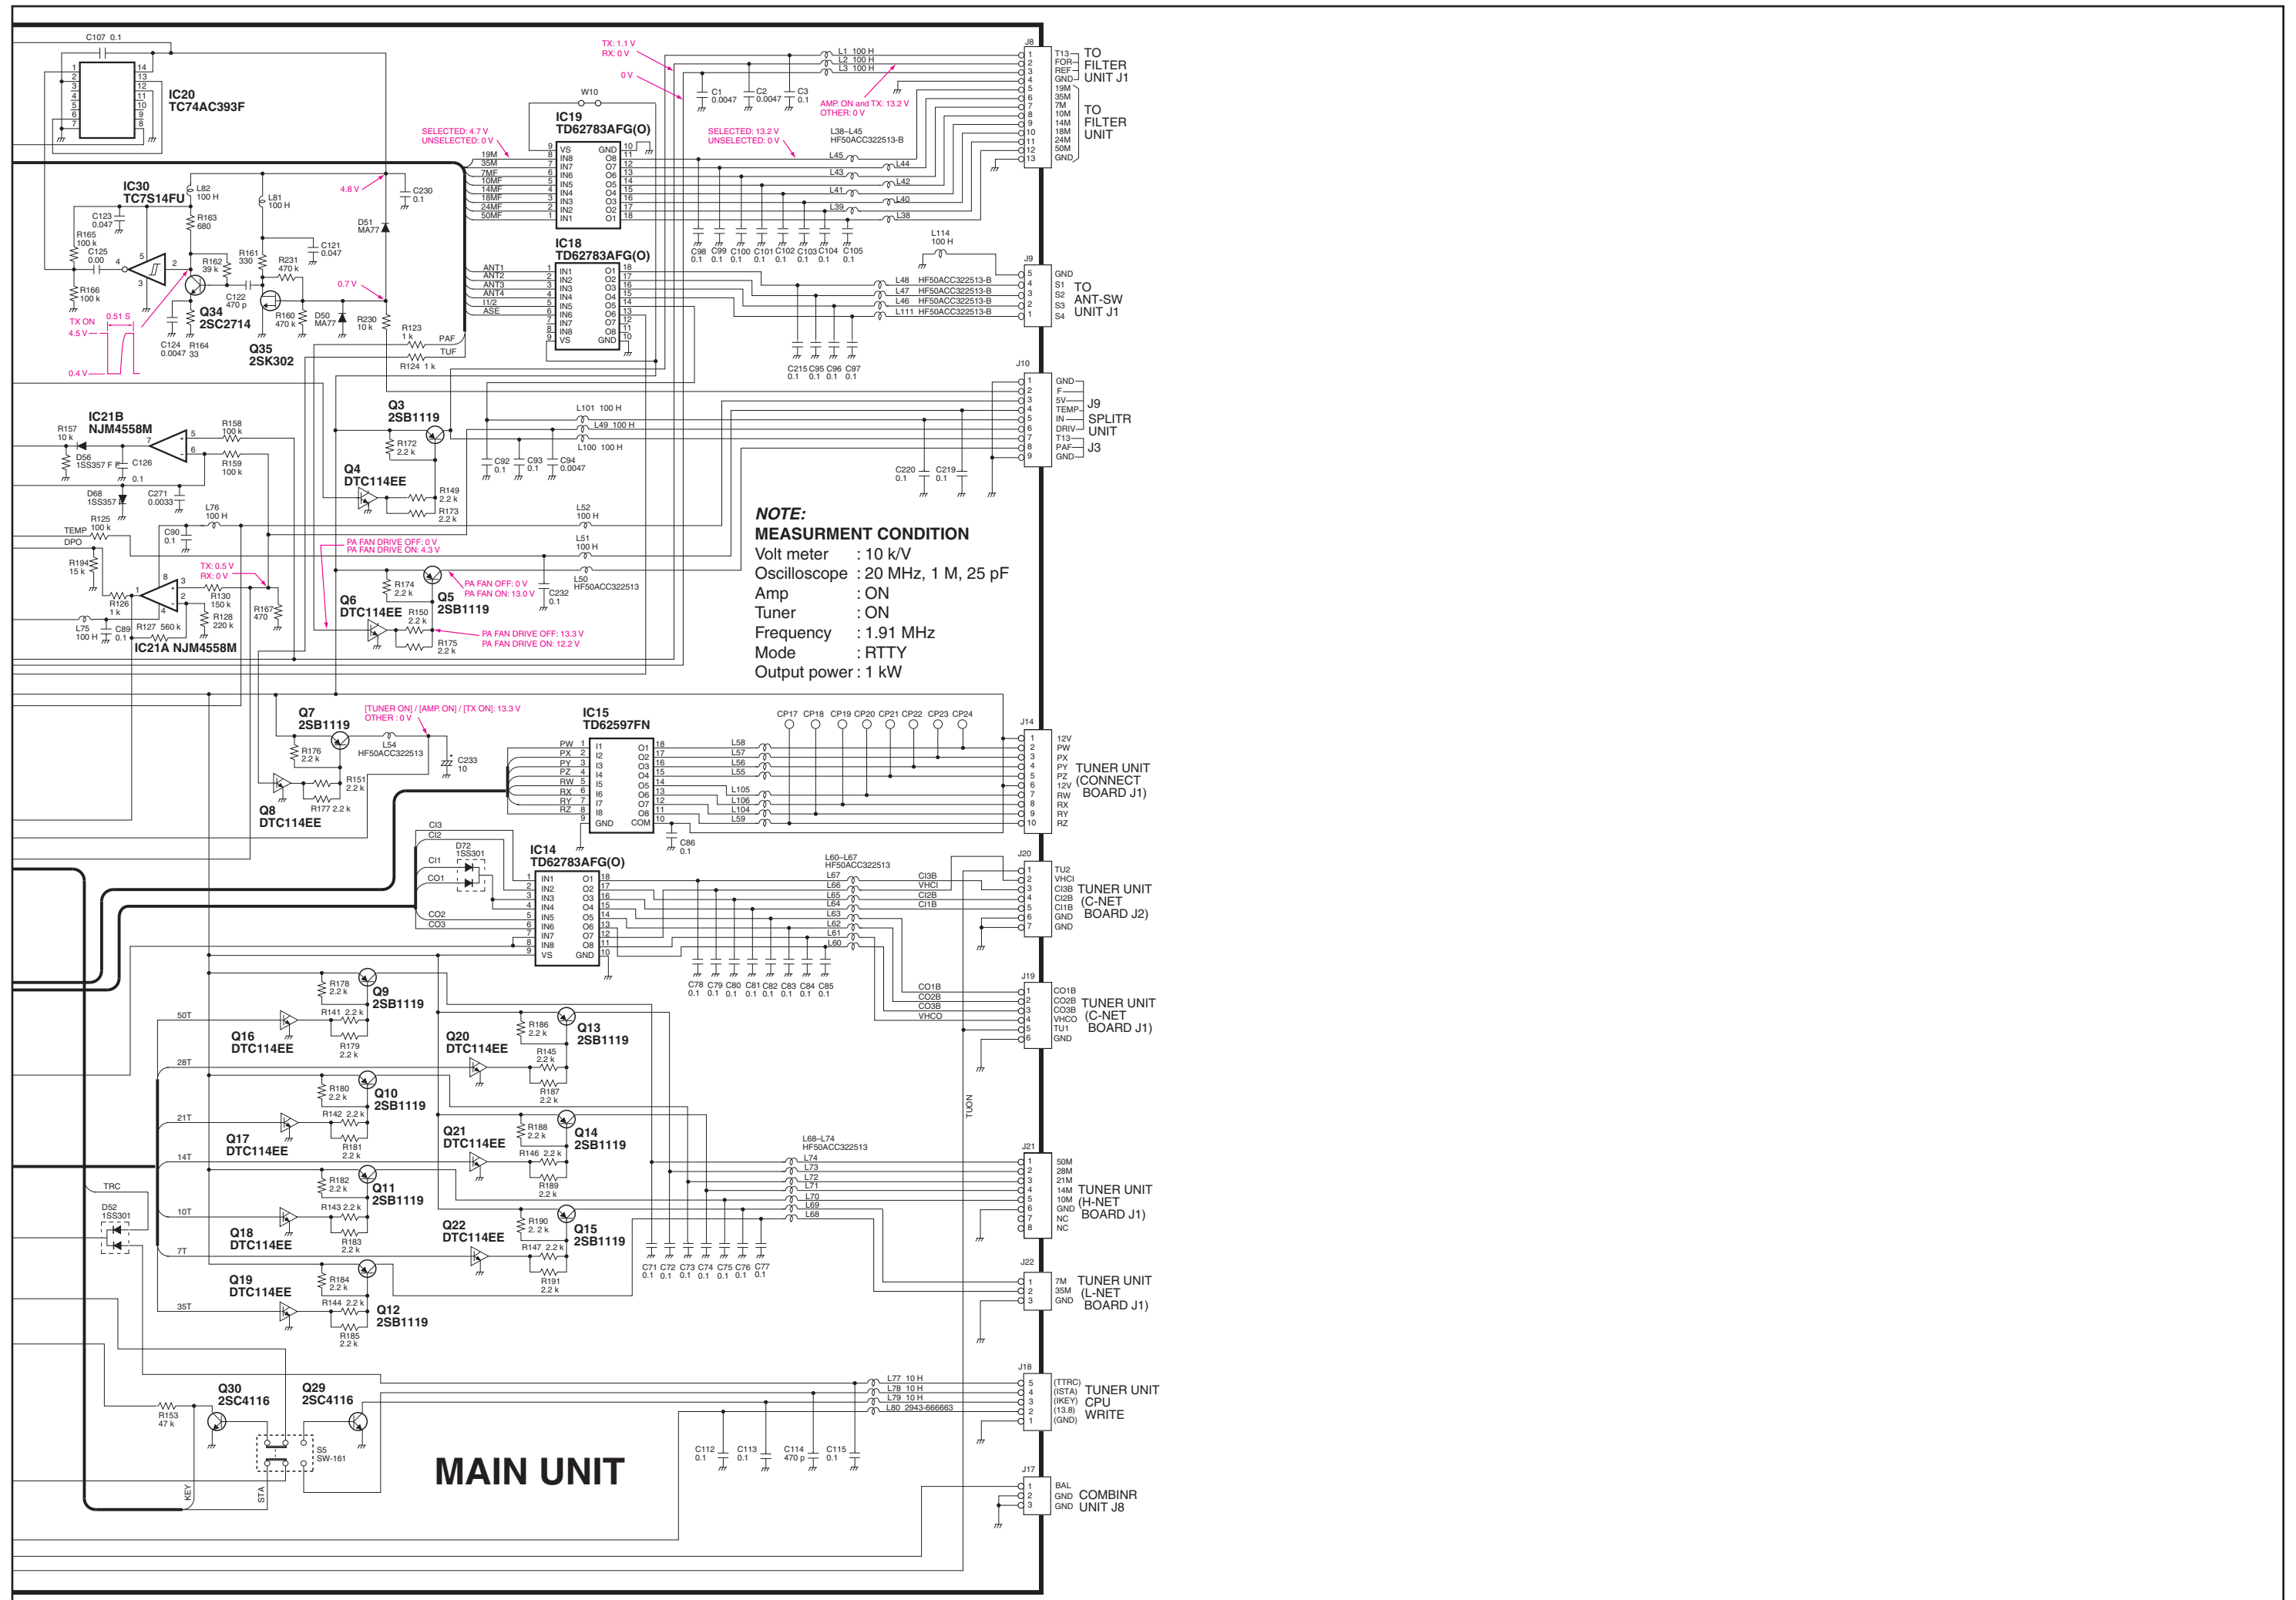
C107 0.1

IC20
TC74AC393F

TX: 1.1 V
RX: 0 V

0 V

W10

IC19
TD62783AFG(O)

SELECTED: 4.7 V
UNSELECTED: 0 V

19M
35M
7MF
10MF
14MF
18MF
24MF
50MF

VS IN8 IN7 IN6 IN5 IN4 IN3 IN2 IN1
GND O8 O7 O6 O5 O4 O3 O2 O1

C1 0.0047
C2 0.0047
C3 0.1

L1 100 H
L2 100 H
L3 100 H

AMP. ON and TX: 13.2 V
OTHER: 0 V

SELECTED: 13.2 V
UNSELECTED: 0 V

L38–L45
HF50ACC322513-B

J8
T13 FOR REF GND
TO FILTER UNIT J1
19M 35M 7M 10M 14M 18M 24M 50M GND
TO FILTER UNIT

IC30
TC7S14FU

L82 100 H
R163 680
L81 100 H
4.8 V
C230 0.1
D51 MA77
C123 0.047
R165 100 k
C125 0.00
R162 39 k
R161 330
R231 470 k
C121 0.047
R166 100 k
C122 470 p
Q34 2SC2714
R160 470 k
D50 MA77
R230 10 k
0.7 V
TX ON 4.5 V
0.51 S
0.4 V
C124 0.0047
R164 33
Q35 2SK302
R123 1 k
R124 1 k
PAF
TUF

IC18
TD62783AFG(O)
ANT1 ANT2 ANT3 ANT4 I1/2 ASE
IN1 IN2 IN3 IN4 IN5 IN6 IN7 IN8 VS
O1 O2 O3 O4 O5 O6 O7 O8 GND

C98 0.1 C99 0.1 C100 0.1 C101 0.1 C102 0.1 C103 0.1 C104 0.1 C105 0.1

L114 100 H
J9
L48 HF50ACC322513-B
L47 HF50ACC322513-B
L46 HF50ACC322513-B
L111 HF50ACC322513-B
GND S1 S2 S3 S4
TO ANT-SW UNIT J1

C215 0.1 C95 0.1 C96 0.1 C97 0.1

J10
GND F 5V TEMP IN DRIV T13 PAF GND
J9 SPLITR UNIT J3

IC21B
NJM4558M
R157 10 k
R158 100 k
D56 1SS357
C126
R159 100 k
0.1
D68 1SS357
C271 0.0033
R125 100 k
TEMP
DPO
L76 100 H
C90 0.1
R194 15 k
TX: 0.5 V
RX: 0 V
R130 150 k
R126 1 k
R128 220 k
R167 470
L75 100 H
C89 0.1
R127 560 k
IC21A NJM4558M

Q3 2SB1119
R172 2.2 k
L101 100 H
L49 100 H
L100 100 H
C92 0.1 C93 0.1 C94 0.0047
Q4 DTC114EE
R149 2.2 k
R173 2.2 k
C220 0.1 C219 0.1

L52 100 H
L51 100 H
PA FAN DRIVE OFF: 0 V
PA FAN DRIVE ON: 4.3 V
R174 2.2 k
PA FAN OFF: 0 V
PA FAN ON: 13.0 V
L50 HF50ACC322513
C232 0.1
Q5 2SB1119
Q6 DTC114EE
R150 2.2 k
R175 2.2 k
PA FAN DRIVE OFF: 13.3 V
PA FAN DRIVE ON: 12.2 V

NOTE:
MEASURMENT CONDITION
Volt meter : 10 k/V
Oscilloscope : 20 MHz, 1 M, 25 pF
Amp : ON
Tuner : ON
Frequency : 1.91 MHz
Mode : RTTY
Output power : 1 kW

Q7 2SB1119
[TUNER ON] / [AMP. ON] / [TX ON]: 13.3 V
OTHER : 0 V
R176 2.2 k
L54 HF50ACC322513
C233 10
R151 2.2 k
R177 2.2 k
Q8 DTC114EE

IC15
TD62597FN
PW PX PY PZ RW RX RY RZ
I1 I2 I3 I4 I5 I6 I7 I8 GND
O1 O2 O3 O4 O5 O6 O7 O8 COM
L58 L57 L56 L55 L105 L106 L104 L59
C86 0.1
CP17 CP18 CP19 CP20 CP21 CP22 CP23 CP24
J14
12V PW PX PY PZ 12V RW RX RY RZ
TUNER UNIT (CONNECT BOARD J1)

CI3 CI2 CI1 CO1 CO2 CO3
D72 1SS301
IC14
TD62783AFG(O)
IN1 IN2 IN3 IN4 IN5 IN6 IN7 IN8 VS
O1 O2 O3 O4 O5 O6 O7 O8 GND
L60–L67 HF50ACC322513
L67 L66 L65 L64 L63 L62 L61 L60
CI3B VHCI CI2B CI1B
J20
TU2 VHCI CI3B CI2B CI1B GND GND
TUNER UNIT (C-NET BOARD J2)
C78 0.1 C79 0.1 C80 0.1 C81 0.1 C82 0.1 C83 0.1 C84 0.1 C85 0.1

CO1B CO2B CO3B VHCO
J19
CO1B CO2B CO3B VHCO TU1 GND
TUNER UNIT (C-NET BOARD J1)

R178 2.2 k
Q9 2SB1119
50T
Q16 DTC114EE
R141 2.2 k
R179 2.2 k
R186 2.2 k
Q13 2SB1119
Q20 DTC114EE
R145 2.2 k
R187 2.2 k
28T
R180 2.2 k
Q10 2SB1119
21T
Q17 DTC114EE
R142 2.2 k
R181 2.2 k
R188 2.2 k
Q14 2SB1119
Q21 DTC114EE
R146 2.2 k
R189 2.2 k
14T
TUON
L68–L74 HF50ACC322513
L74 L73 L72 L71 L70 L69 L68
J21
50M 28M 21M 14M 10M GND NC NC
TUNER UNIT (H-NET BOARD J1)
TRC
D52 1SS301
R182 2.2 k
Q11 2SB1119
10T
R143 2.2 k
Q18 DTC114EE
R183 2.2 k
R190 2.2 k
Q15 2SB1119
Q22 DTC114EE
R147 2.2 k
R191 2.2 k
7T
C71 0.1 C72 0.1 C73 0.1 C74 0.1 C75 0.1 C76 0.1 C77 0.1
Q19 DTC114EE
R184 2.2 k
35T
R144 2.2 k
Q12 2SB1119
R185 2.2 k
J22
7M 35M GND
TUNER UNIT (L-NET BOARD J1)

Q30 2SC4116
Q29 2SC4116
R153 47 k
S5 SW-161
KEY
STA
L77 10 H
L78 10 H
L79 10 H
L80 2943-666663
J18
(TTRC) (ISTA) (IKEY) (13.8) (GND)
TUNER UNIT CPU WRITE
C112 0.1 C113 0.1 C114 470 p C115 0.1

MAIN UNIT

J17
BAL GND GND
COMBINR UNIT J8